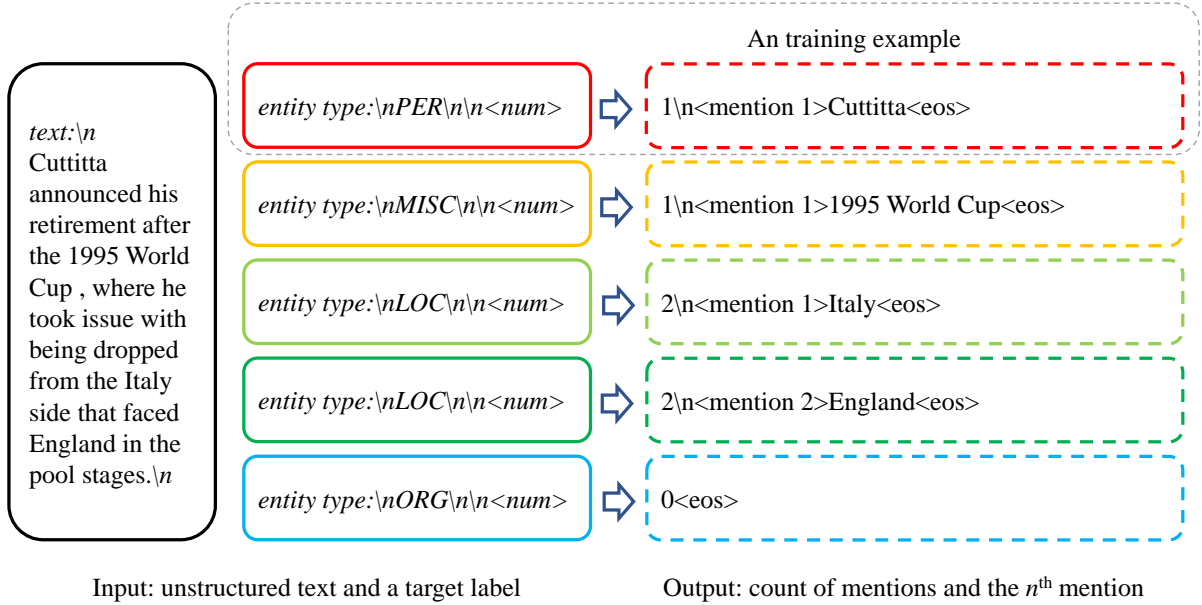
text:\n
Cuttitta announced his retirement after the 1995 World Cup , where he took issue with being dropped from the Italy side that faced England in the pool stages.\n

An training example

entity type:\nPER\n\n<num>
1\n<mention 1>Cuttitta<eos>

entity type:\nMISC\n\n<num>
1\n<mention 1>1995 World Cup<eos>

entity type:\nLOC\n\n<num>
2\n<mention 1>Italy<eos>

entity type:\nLOC\n\n<num>
2\n<mention 2>England<eos>

entity type:\nORG\n\n<num>
0<eos>

Input: unstructured text and a target label

Output: count of mentions and the $n^{\text{th}}$ mention